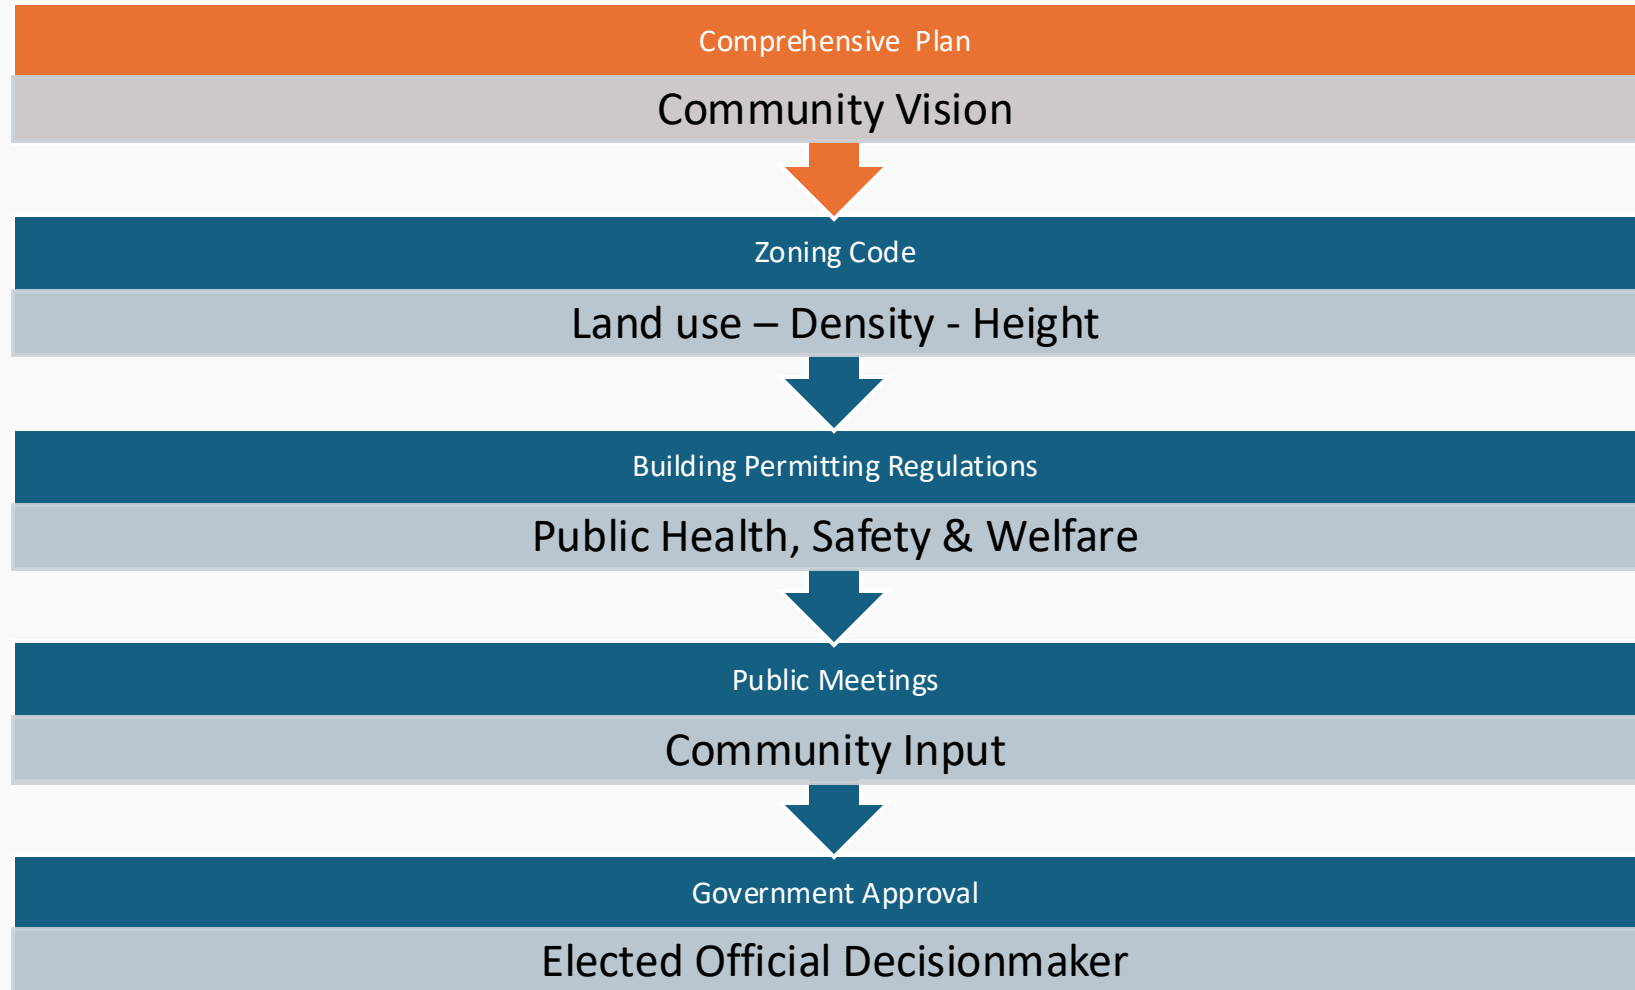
Comprehensive Plan

Community Vision

Zoning Code

Land use – Density - Height

Building Permitting Regulations

Public Health, Safety & Welfare

Public Meetings

Community Input

Government Approval

Elected Official Decisionmaker